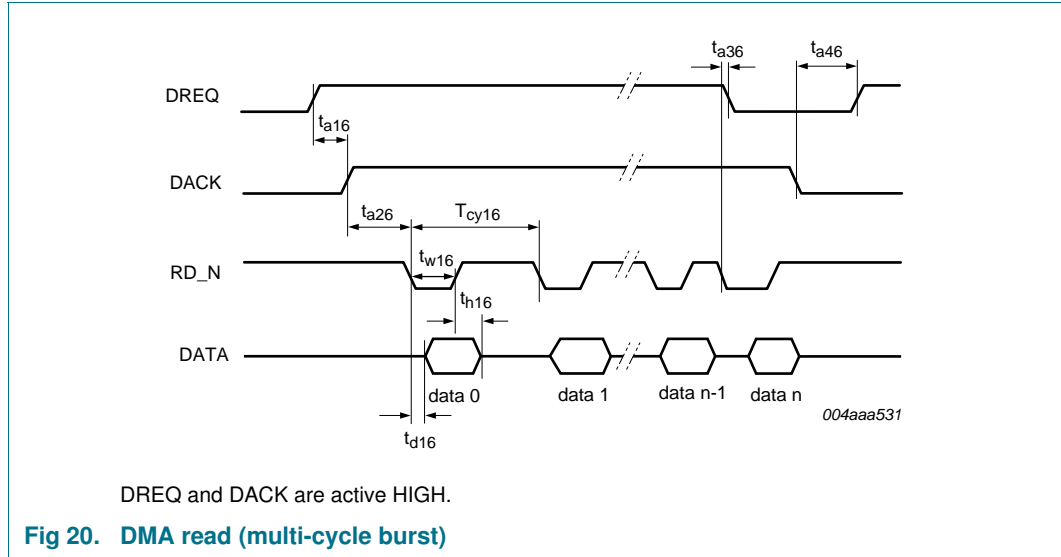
$t_{a36}$

$t_{a46}$

DREQ

$t_{a16}$

DACK

$t_{a26}$

$T_{cy16}$

$t_{w16}$

RD_N

$t_{h16}$

DATA

data 0

data 1

data n-1

data n

004aaa531

$t_{d16}$

DREQ and DACK are active HIGH.

Fig 20. DMA read (multi-cycle burst)